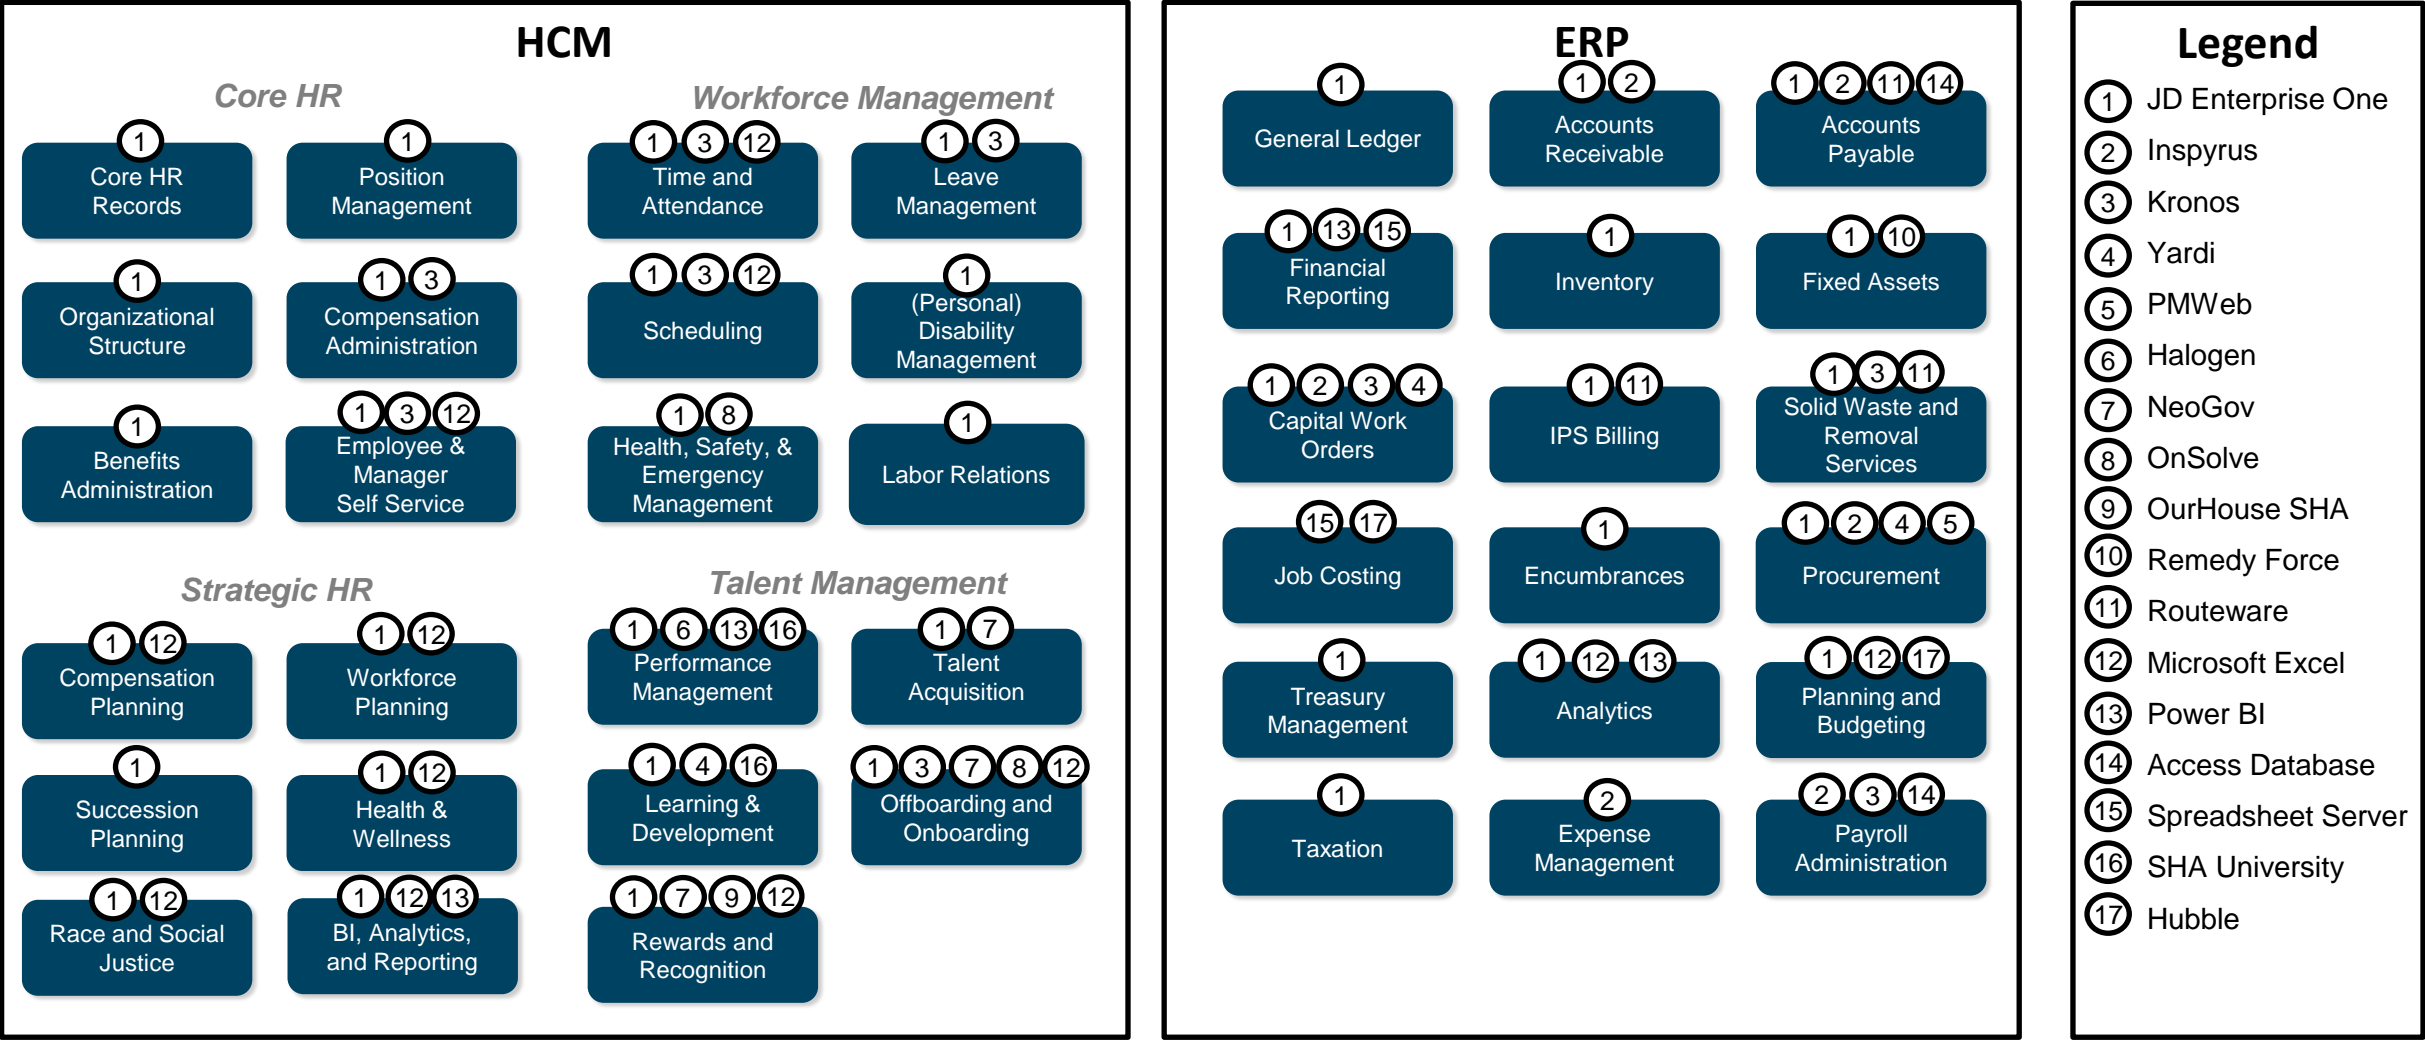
HCM

Core HR

1 Core HR Records

1 Position Management

1 Organizational Structure

1 3 Compensation Administration

1 Benefits Administration

1 3 12 Employee & Manager Self Service

Workforce Management

1 3 12 Time and Attendance

1 3 Leave Management

1 3 12 Scheduling

1 (Personal) Disability Management

1 8 Health, Safety, & Emergency Management

1 Labor Relations

Strategic HR

1 12 Compensation Planning

1 12 Workforce Planning

1 Succession Planning

1 12 Health & Wellness

1 12 Race and Social Justice

1 12 13 BI, Analytics, and Reporting

Talent Management

1 6 13 16 Performance Management

1 7 Talent Acquisition

1 4 16 Learning & Development

1 3 7 8 12 Offboarding and Onboarding

1 7 9 12 Rewards and Recognition

ERP

1 General Ledger

1 2 Accounts Receivable

1 2 11 14 Accounts Payable

1 13 15 Financial Reporting

1 Inventory

1 10 Fixed Assets

1 2 3 4 Capital Work Orders

1 11 IPS Billing

1 3 11 Solid Waste and Removal Services

15 17 Job Costing

1 Encumbrances

1 2 4 5 Procurement

1 Treasury Management

1 12 13 Analytics

1 12 17 Planning and Budgeting

1 Taxation

2 Expense Management

2 3 14 Payroll Administration

Legend

1 JD Enterprise One
2 Inspyrus
3 Kronos
4 Yardi
5 PMWeb
6 Halogen
7 NeoGov
8 OnSolve
9 OurHouse SHA
10 Remedy Force
11 Routeware
12 Microsoft Excel
13 Power BI
14 Access Database
15 Spreadsheet Server
16 SHA University
17 Hubble